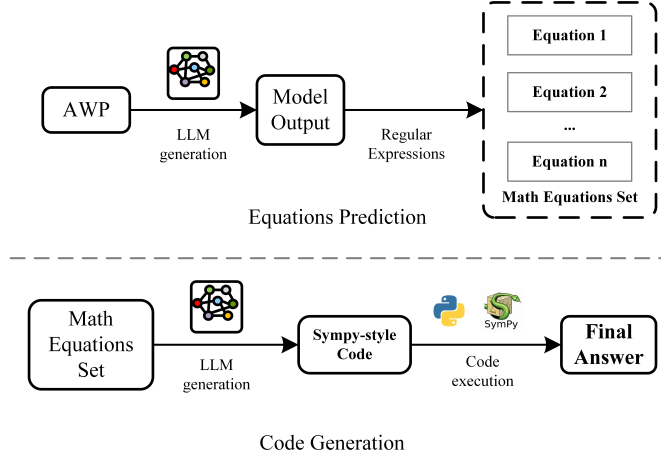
AWP

LLM generation

Model Output

Regular Expressions

Equation 1

Equation 2

...

Equation n

Math Equations Set

Equations Prediction

Math Equations Set

LLM generation

Sympy-style Code

SymPy

Code execution

Final Answer

Code Generation